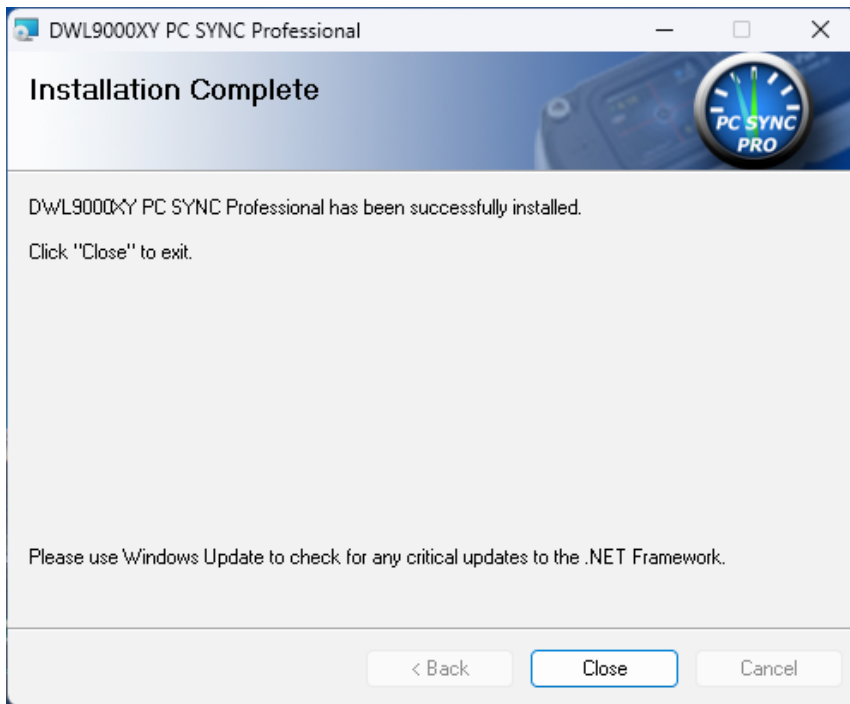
DWL9000XY PC SYNC Professional

Installation Complete

PC SYNC PRO

DWL9000XY PC SYNC Professional has been successfully installed.

Click "Close" to exit.

Please use Windows Update to check for any critical updates to the .NET Framework.

< Back

Close

Cancel